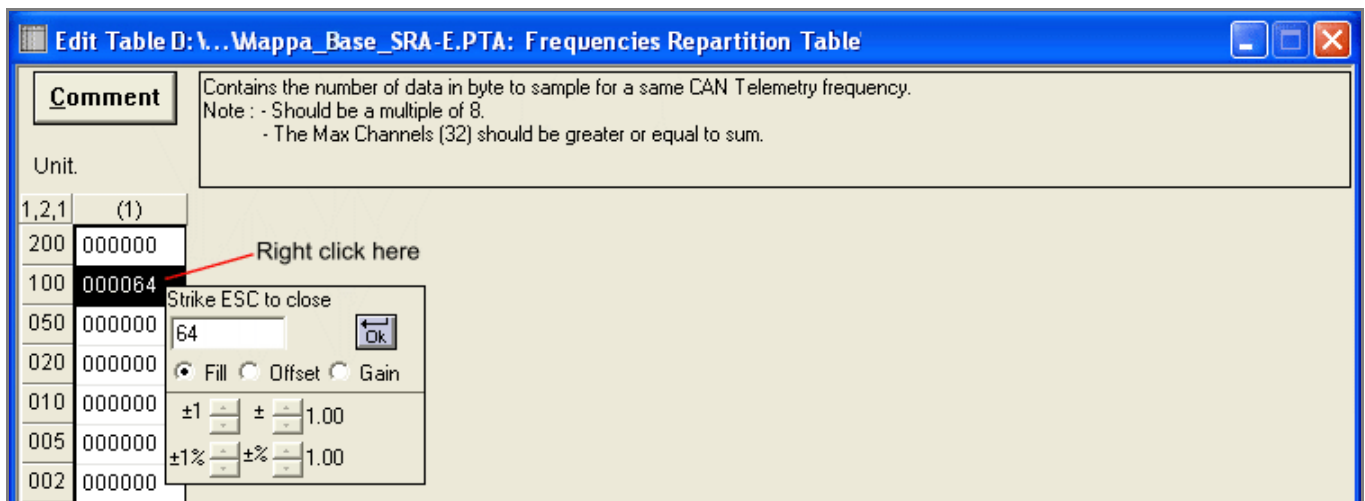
Edit Table D:\...\Mappa_Base_SRA-E.PTA: Frequencies Repartition Table

Comment

Contains the number of data in byte to sample for a same CAN Telemetry frequency.
Note : - Should be a multiple of 8.
- The Max Channels (32) should be greater or equal to sum.

Unit.

| 1,2,1 | (1) |
|---|---|
| 200 | 000000 |
| 100 | 000064 |
| 050 | 000000 |
| 020 | 000000 |
| 010 | 000000 |
| 005 | 000000 |
| 002 | 000000 |

Right click here

Strike ESC to close
64
Ok
Fill Offset Gain
±1 ± 1.00
±1% ±% 1.00